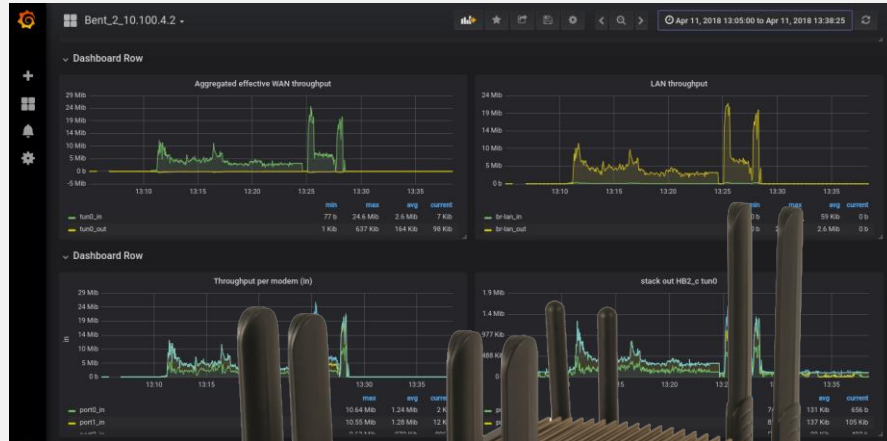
Bent_2_10.100.4.2 -

Apr 11, 2018 13:05:00 to Apr 11, 2018 13:38:25

Dashboard Row

Aggregated effective WAN throughput

29 Mib
24 Mib
19 Mib
14 Mib
10 Mib
5 Mib
0 b
-5 Mib

13:10 13:15 13:20 13:25 13:30 13:35

| | min | max | avg | current |
|---|---|---|---|---|
| tun0_in | 77 b | 24.6 Mib | 2.6 Mib | 7 Kib |
| tun0_out | 1 Kib | 637 Kib | 164 Kib | 98 Kib |

LAN throughput

24 Mib
19 Mib
14 Mib
10 Mib
5 Mib
0 b

13:10 13:15 13:20 13:25 13:30 13:35

| | min | max | avg | current |
|---|---|---|---|---|
| br-lan_in | 0 b | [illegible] | 59 Kib | 0 b |
| br-lan_out | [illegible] | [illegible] | 2.6 Mib | 0 b |

Dashboard Row

Throughput per modem (in)

29 Mib
24 Mib
19 Mib
14 Mib
10 Mib
5 Mib
0 b

13:10 13:15 13:30 13:35

| | min | max | avg | current |
|---|---|---|---|---|
| port0_in | | 10.64 Mib | 1.24 Mib | 2 K |
| port1_in | | 10.55 Mib | 1.28 Mib | 12 K |

stack out HB2_c tun0

1.9 Mib
1.4 Mib
977 Kib
488 K

13:10 13:15 13:2

| | avg | current |
|---|---|---|
| | 131 Kib | 656 b |
| | 137 Kib | 105 Kib |